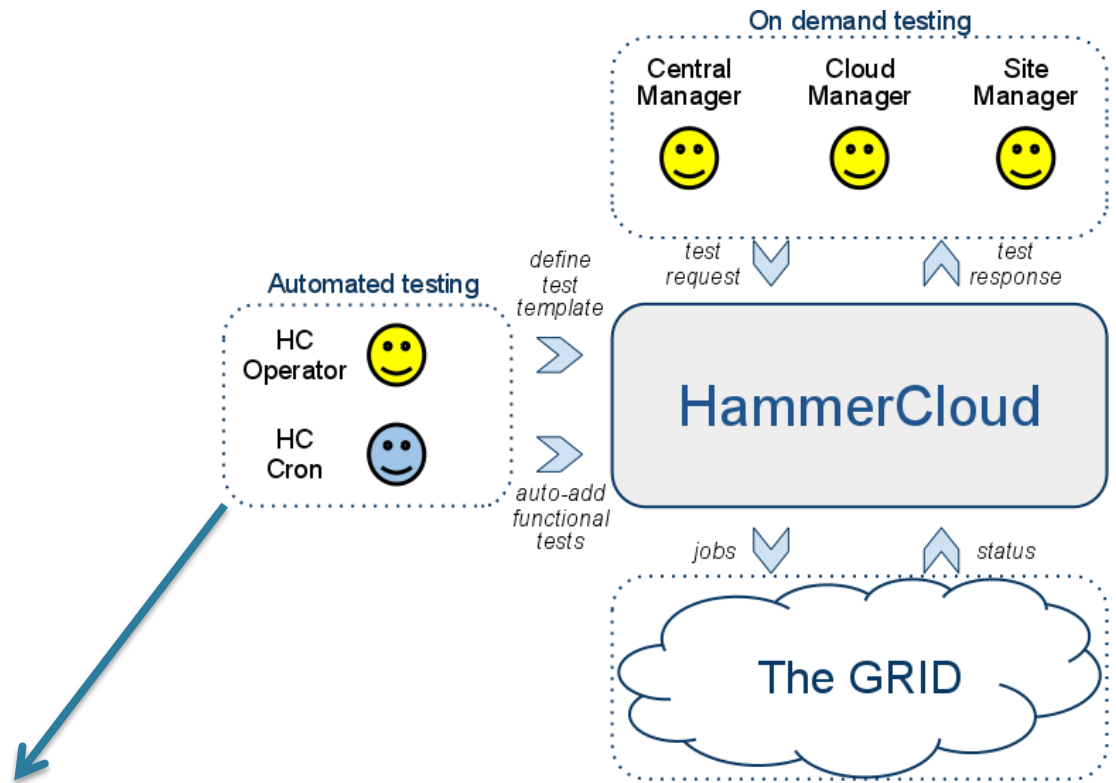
On demand testing

Central Manager

Cloud Manager

Site Manager

test request

test response

Automated testing

HC Operator

HC Cron

define test template

auto-add functional tests

HammerCloud

jobs

status

The GRID